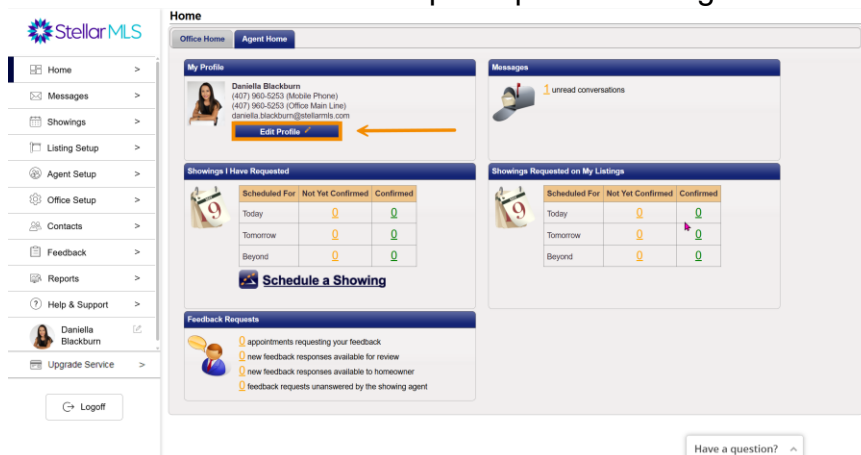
Stellar MLS

Home >
Messages >
Showings >
Listing Setup >
Agent Setup >
Office Setup >
Contacts >
Feedback >
Reports >
Help & Support >
Daniella Blackburn
Upgrade Service >

Logoff

Home

Office Home | Agent Home

My Profile
Daniella Blackburn
(407) 960-5253 (Mobile Phone)
(407) 960-5253 (Office Main Line)
daniella.blackburn@stellarmls.com
Edit Profile

Messages
1 unread conversations

Showings I Have Requested

| Scheduled For | Not Yet Confirmed | Confirmed |
|---|---|---|
| Today | 0 | 0 |
| Tomorrow | 0 | 0 |
| Beyond | 0 | 0 |

Schedule a Showing

Showings Requested on My Listings

| Scheduled For | Not Yet Confirmed | Confirmed |
|---|---|---|
| Today | 0 | 0 |
| Tomorrow | 0 | 0 |
| Beyond | 0 | 0 |

Feedback Requests
0 appointments requesting your feedback
0 new feedback responses available for review
0 new feedback responses available to homeowner
0 feedback requests unanswered by the showing agent

Have a question?